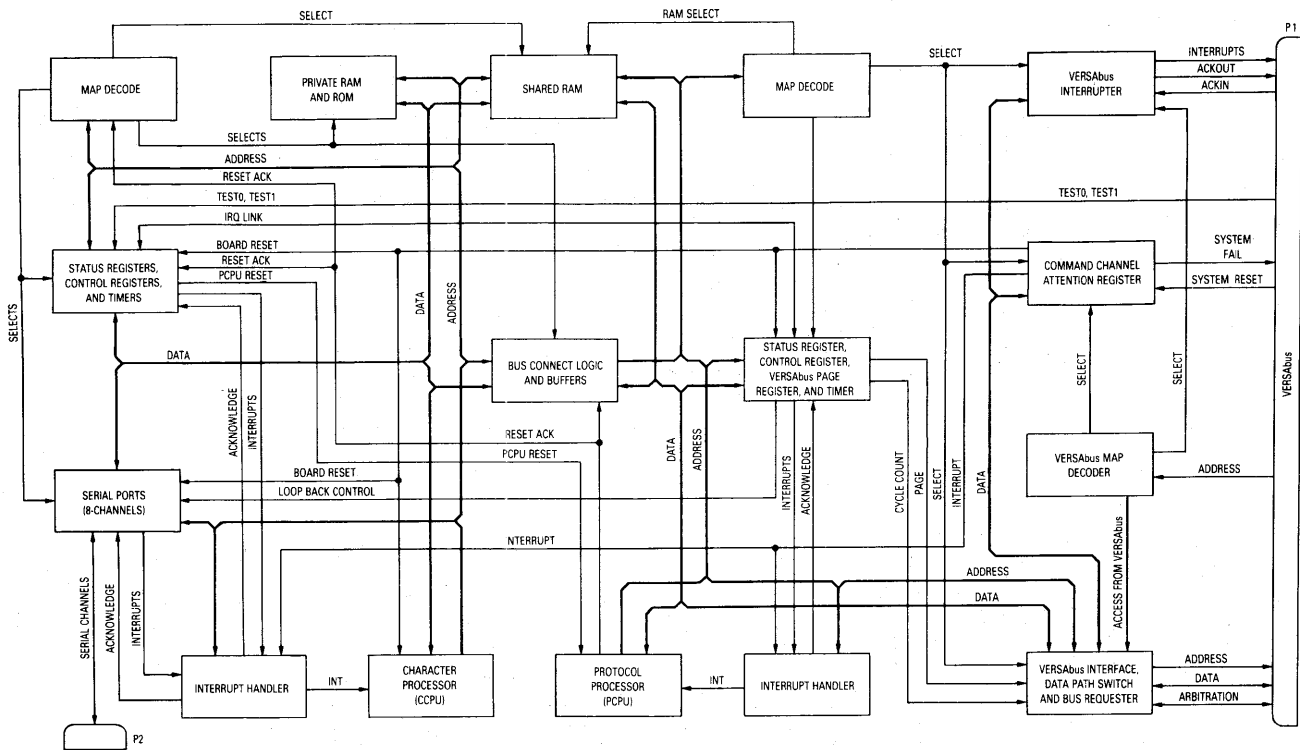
SELECT
RAM SELECT
P1
MAP DECODE
PRIVATE RAM AND ROM
SHARED RAM
MAP DECODE
SELECT
VERSAbus INTERRUPTER
INTERRUPTS
ACKOUT
ACKIN
SELECTS
ADDRESS
RESET ACK
TEST0, TEST1
IRQ LINK
TEST0, TEST1
BOARD RESET
RESET ACK
PCPU RESET
STATUS REGISTERS, CONTROL REGISTERS, AND TIMERS
COMMAND CHANNEL ATTENTION REGISTER
SYSTEM FAIL
SYSTEM RESET
SELECTS
DATA
ADDRESS
DATA
BUS CONNECT LOGIC AND BUFFERS
STATUS REGISTER, CONTROL REGISTER, VERSAbus PAGE REGISTER, AND TIMER
SELECT
SELECT
VERSAbus
ACKNOWLEDGE
INTERRUPTS
RESET ACK
PCPU RESET
DATA
ADDRESS
INTERRUPTS
ACKNOWLEDGE
CYCLE COUNT
PAGE
SELECT
INTERRUPT
DATA
VERSAbus MAP DECODER
ADDRESS
BOARD RESET
LOOP BACK CONTROL
SERIAL PORTS (8-CHANNELS)
NTERRUPT
ACCESS FROM VERSAbus
ADDRESS
DATA
SERIAL CHANNELS
ACKNOWLEDGE
INTERRUPTS
INTERRUPT HANDLER
INT
CHARACTER PROCESSOR (CCPU)
PROTOCOL PROCESSOR (PCPU)
INT
INTERRUPT HANDLER
VERSAbus INTERFACE, DATA PATH SWITCH AND BUS REQUESTER
ADDRESS
DATA
ARBITRATION
P2